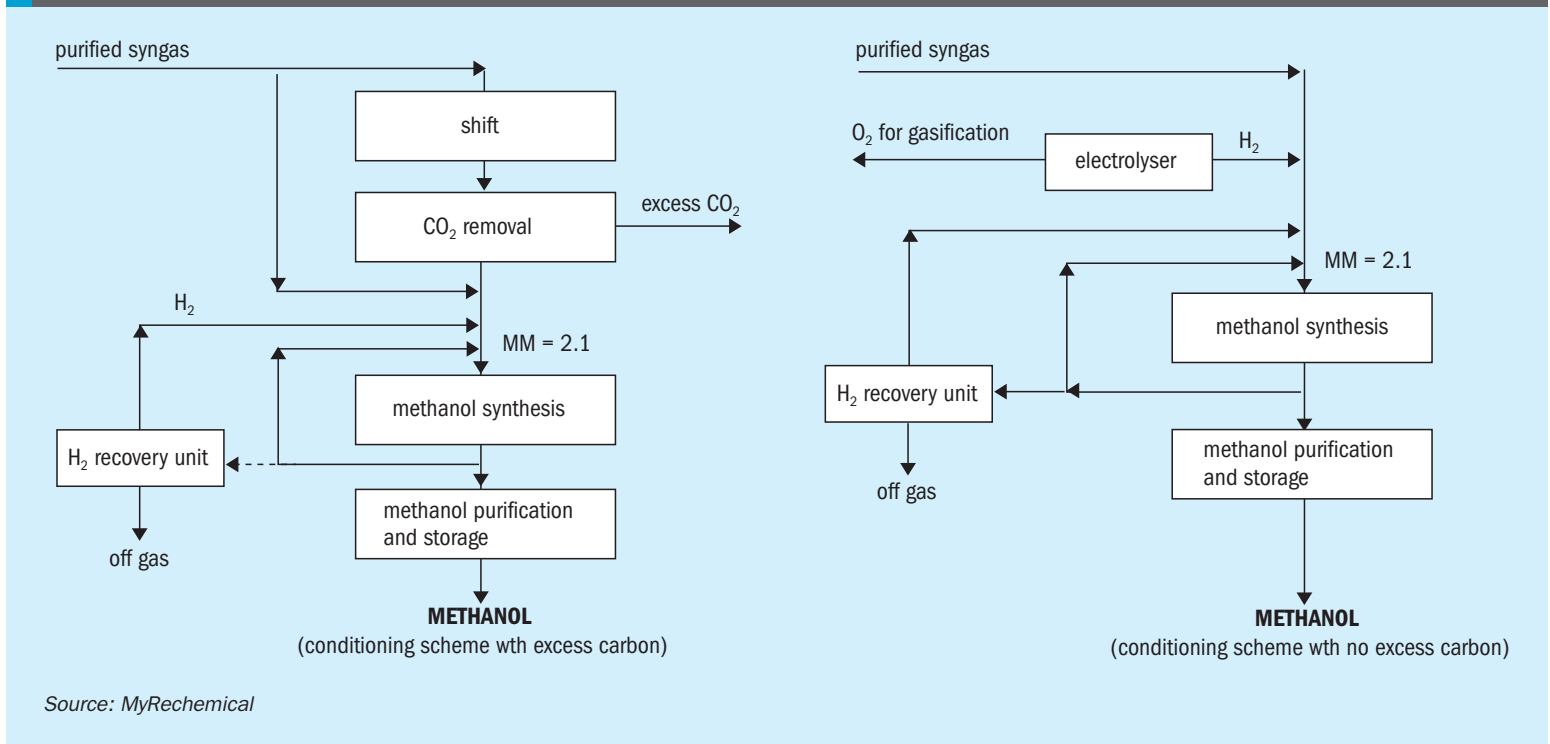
purified syngas

shift

$CO_2$ removal

excess $CO_2$

$H_2$

MM = 2.1

methanol synthesis

$H_2$ recovery unit

off gas

methanol purification and storage

**METHANOL**
(conditioning scheme wth excess carbon)

purified syngas

$O_2$ for gasification

electrolyser

$H_2$

MM = 2.1

methanol synthesis

$H_2$ recovery unit

off gas

methanol purification and storage

**METHANOL**
(conditioning scheme wth no excess carbon)

Source: MyRechemical